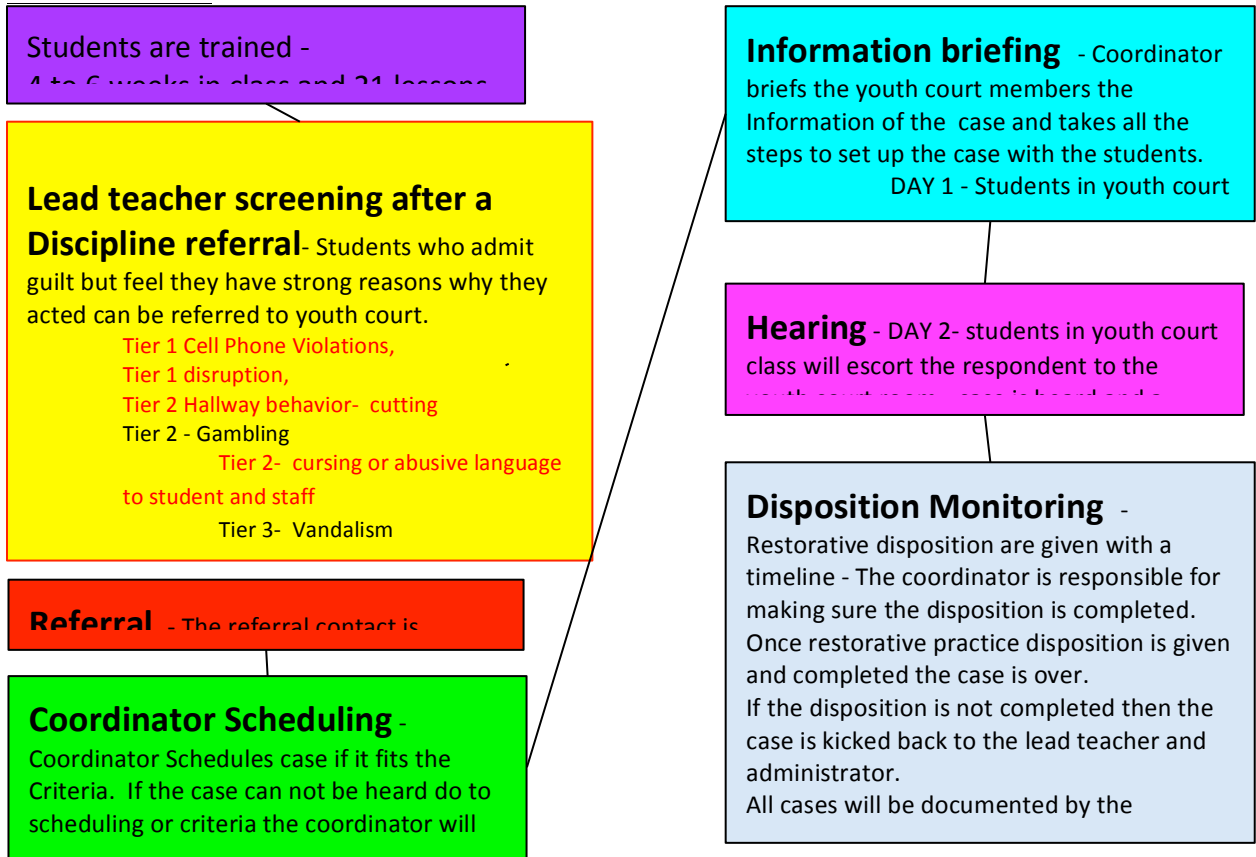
Students are trained -
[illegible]

Lead teacher screening after a Discipline referral- Students who admit guilt but feel they have strong reasons why they acted can be referred to youth court.
Tier 1 Cell Phone Violations,
Tier 1 disruption,
Tier 2 Hallway behavior- cutting
Tier 2 - Gambling
Tier 2- cursing or abusive language to student and staff
Tier 3- Vandalism

Referral - The referral contact is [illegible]

Coordinator Scheduling - Coordinator Schedules case if it fits the Criteria. If the case can not be heard do to scheduling or criteria the coordinator will

Information briefing - Coordinator briefs the youth court members the Information of the case and takes all the steps to set up the case with the students.
DAY 1 - Students in youth court

Hearing - DAY 2- students in youth court class will escort the respondent to the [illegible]

Disposition Monitoring -
Restorative disposition are given with a timeline - The coordinator is responsible for making sure the disposition is completed.
Once restorative practice disposition is given and completed the case is over.
If the disposition is not completed then the case is kicked back to the lead teacher and administrator.
All cases will be documented by the